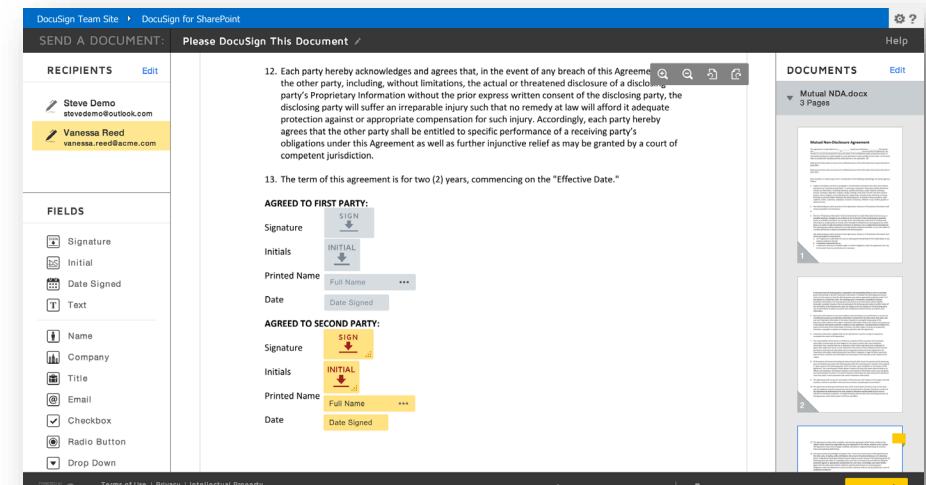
DocuSign Team Site ▸ DocuSign for SharePoint

SEND A DOCUMENT: Please DocuSign This Document

Help

RECIPIENTS Edit

Steve Demo
stevedemo@outlook.com

Vanessa Reed
vanessa.reed@acme.com

FIELDS

Signature
Initial
Date Signed
Text
Name
Company
Title
Email
Checkbox
Radio Button
Drop Down

12. Each party hereby acknowledges and agrees that, in the event of any breach of this Agreeme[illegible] the other party, including, without limitations, the actual or threatened disclosure of a disclosi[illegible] party's Proprietary Information without the prior express written consent of the disclosing party, the disclosing party will suffer an irreparable injury such that no remedy at law will afford it adequate protection against or appropriate compensation for such injury. Accordingly, each party hereby agrees that the other party shall be entitled to specific performance of a receiving party's obligations under this Agreement as well as further injunctive relief as may be granted by a court of competent jurisdiction.

13. The term of this agreement is for two (2) years, commencing on the "Effective Date."

AGREED TO FIRST PARTY:

Signature SIGN

Initials INITIAL

Printed Name Full Name

Date Date Signed

AGREED TO SECOND PARTY:

Signature SIGN

Initials INITIAL

Printed Name Full Name

Date Date Signed

DOCUMENTS Edit

Mutual NDA.docx
3 Pages

Mutual Non-Disclosure Agreement

1

2

Terms of Use | Privacy | Intellectual Property